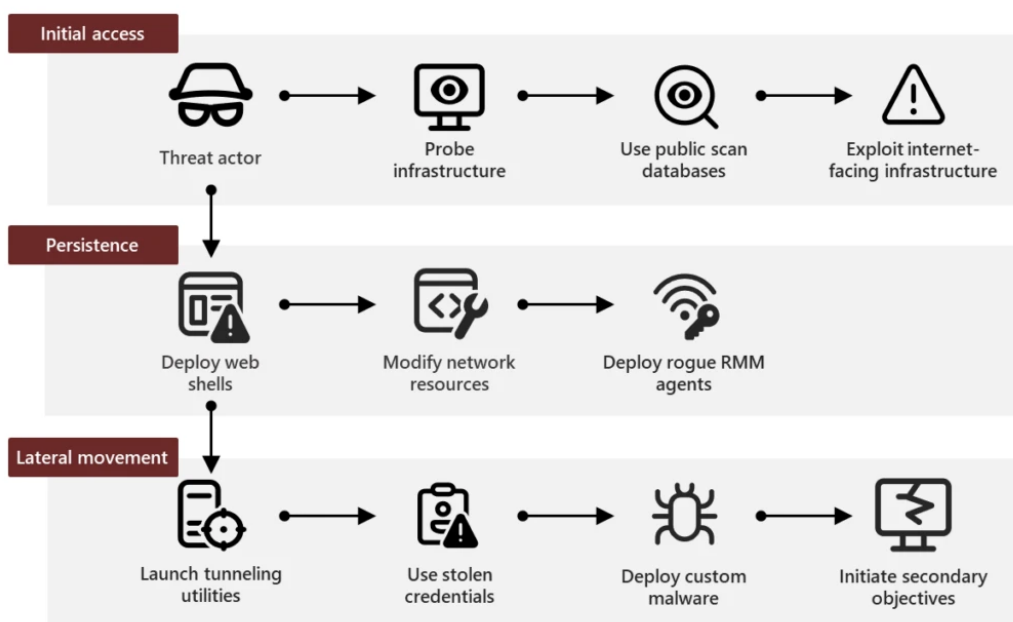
Initial access

Threat actor

Probe infrastructure

Use public scan databases

Exploit internet-facing infrastructure

Persistence

Deploy web shells

Modify network resources

Deploy rogue RMM agents

Lateral movement

Launch tunneling utilities

Use stolen credentials

Deploy custom malware

Initiate secondary objectives